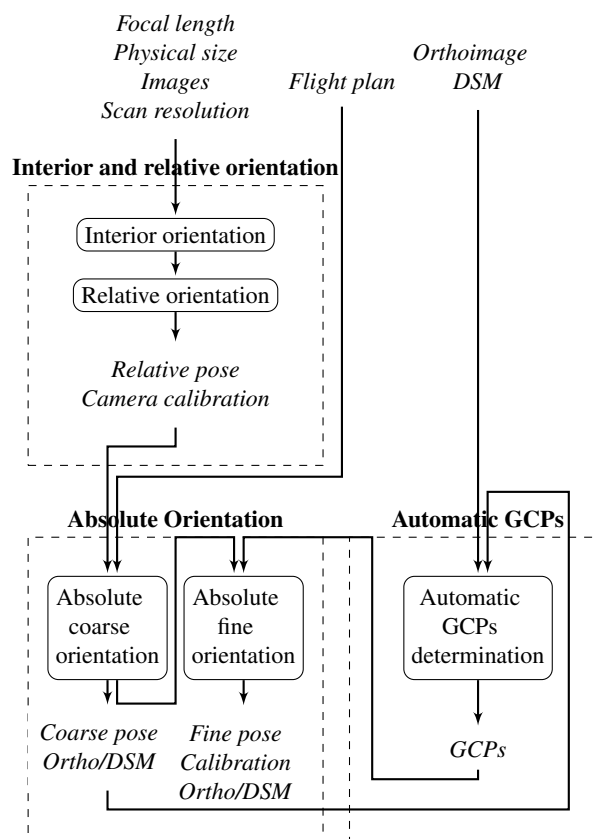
Focal length
Physical size
Images
Scan resolution

Flight plan

Orthoimage
DSM

**Interior and relative orientation**

Interior orientation

Relative orientation

Relative pose
Camera calibration

**Absolute Orientation**

**Automatic GCPs**

Absolute coarse orientation

Absolute fine orientation

Automatic GCPs determination

Coarse pose
Ortho/DSM

Fine pose
Calibration
Ortho/DSM

GCPs